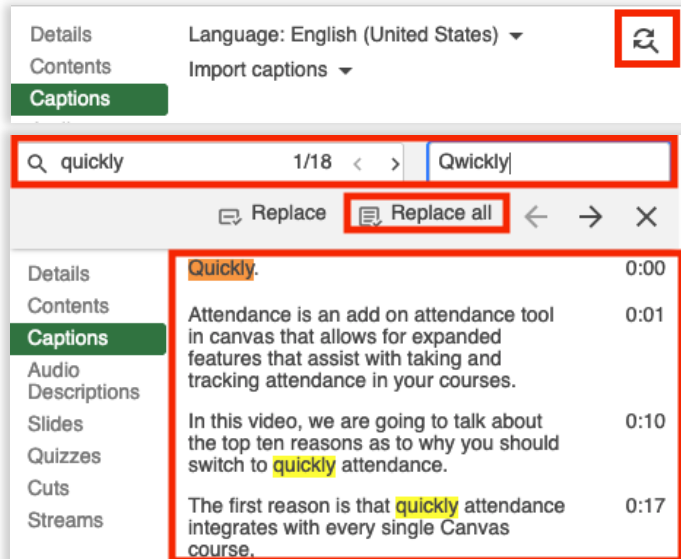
Details
Contents
Captions

Language: English (United States)
Import captions

quickly 1/18

Qwickly

Replace
Replace all

Details
Contents
Captions
Audio Descriptions
Slides
Quizzes
Cuts
Streams

Quickly. 0:00

Attendance is an add on attendance tool in canvas that allows for expanded features that assist with taking and tracking attendance in your courses. 0:01

In this video, we are going to talk about the top ten reasons as to why you should switch to quickly attendance. 0:10

The first reason is that quickly attendance integrates with every single Canvas course. 0:17